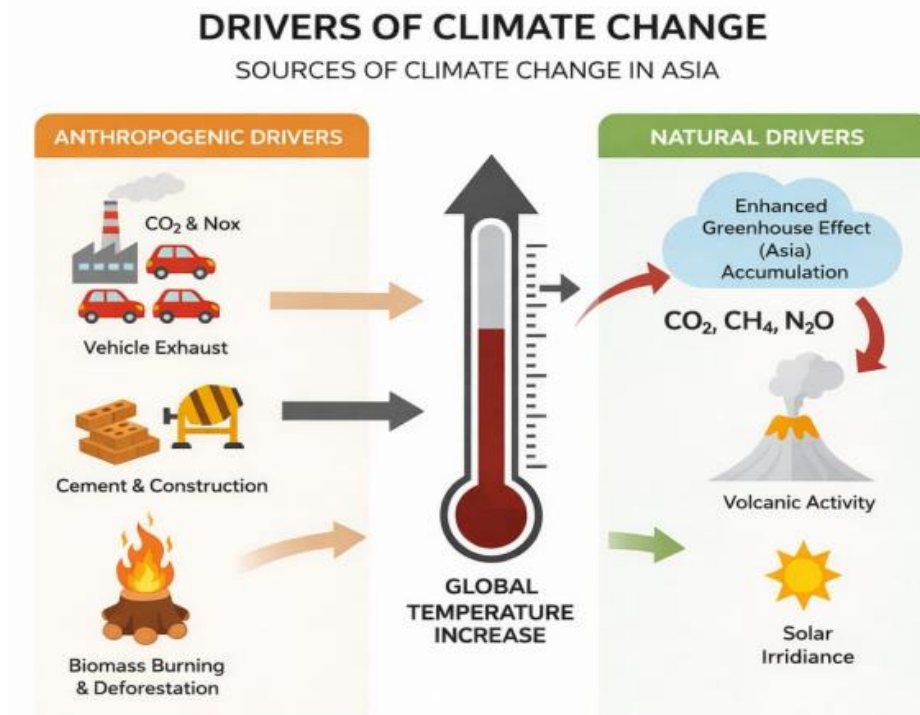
DRIVERS OF CLIMATE CHANGE

SOURCES OF CLIMATE CHANGE IN ASIA

ANTHROPOGENIC DRIVERS

$CO_2$ & Nox

Vehicle Exhaust

Cement & Construction

Biomass Burning & Deforestation

GLOBAL TEMPERATURE INCREASE

NATURAL DRIVERS

Enhanced Greenhouse Effect (Asia) Accumulation

$CO_2$, $CH_4$, $N_2O$

Volcanic Activity

Solar Irridiance